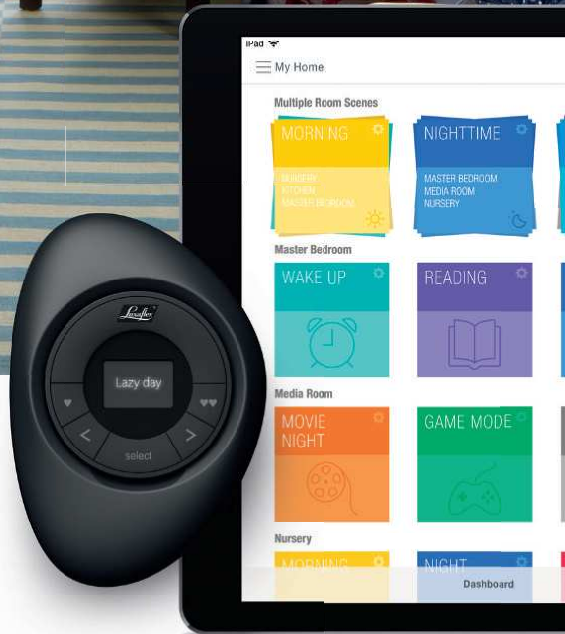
iPad

My Home

Multiple Room Scenes

MORNING

NURSERY
KITCHEN
MASTER BEDROOM

NIGHTTIME

MASTER BEDROOM
MEDIA ROOM
NURSERY

Master Bedroom

WAKE UP

READING

Media Room

MOVIE NIGHT

GAME MODE

Nursery

MORNING

NIGHT

Dashboard

Luxaflex

Lazy day

select